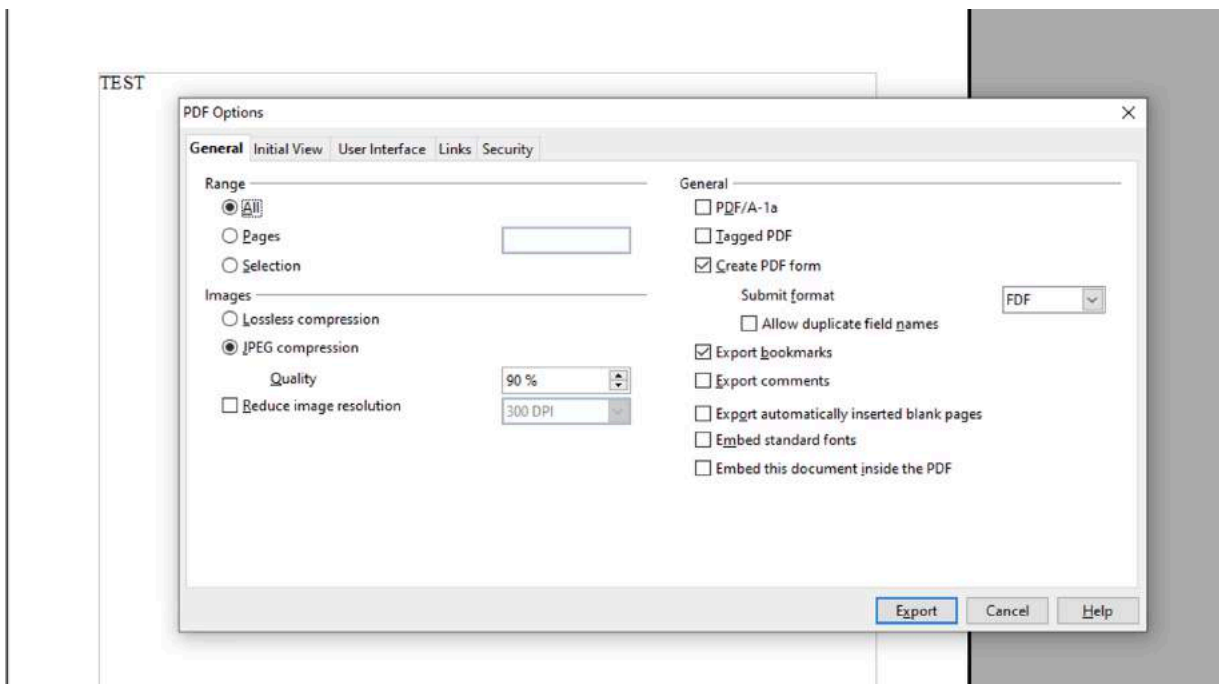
TEST

PDF Options

General Initial View User Interface Links Security

Range
All
Pages
Selection

Images
Lossless compression
JPEG compression
Quality 90 %
Reduce image resolution 300 DPI

General
PDF/A-1a
Tagged PDF
Create PDF form
Submit format FDF
Allow duplicate field names
Export bookmarks
Export comments
Export automatically inserted blank pages
Embed standard fonts
Embed this document inside the PDF

Export Cancel Help